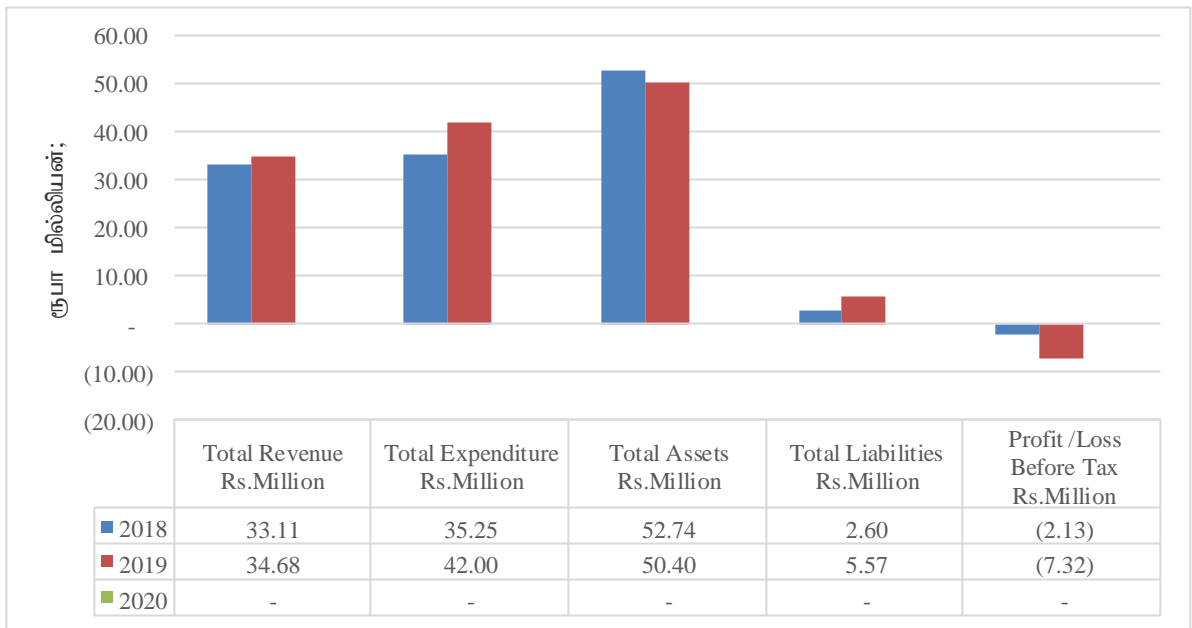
60.00
50.00
40.00
30.00
20.00
10.00
-
(10.00)
(20.00)

ரூபா மில்லியன்;

| | Total Revenue Rs.Million | Total Expenditure Rs.Million | Total Assets Rs.Million | Total Liabilities Rs.Million | Profit /Loss Before Tax Rs.Million |
|---|---|---|---|---|---|
| 2018 | 33.11 | 35.25 | 52.74 | 2.60 | (2.13) |
| 2019 | 34.68 | 42.00 | 50.40 | 5.57 | (7.32) |
| 2020 | - | - | - | - | - |